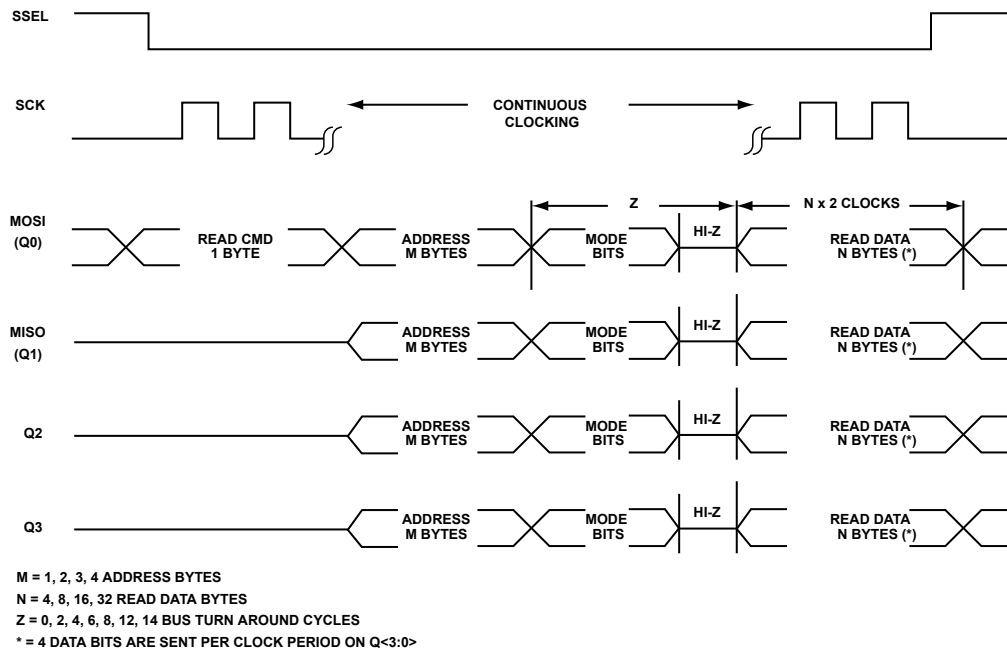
SSEL

SCK

CONTINUOUS CLOCKING

Z

N x 2 CLOCKS

MOSI (Q0)

READ CMD 1 BYTE

ADDRESS M BYTES

MODE BITS

HI-Z

READ DATA N BYTES (*)

MISO (Q1)

ADDRESS M BYTES

MODE BITS

HI-Z

READ DATA N BYTES (*)

Q2

ADDRESS M BYTES

MODE BITS

HI-Z

READ DATA N BYTES (*)

Q3

ADDRESS M BYTES

MODE BITS

HI-Z

READ DATA N BYTES (*)

M = 1, 2, 3, 4 ADDRESS BYTES
N = 4, 8, 16, 32 READ DATA BYTES
Z = 0, 2, 4, 6, 8, 12, 14 BUS TURN AROUND CYCLES
* = 4 DATA BITS ARE SENT PER CLOCK PERIOD ON Q<3:0>